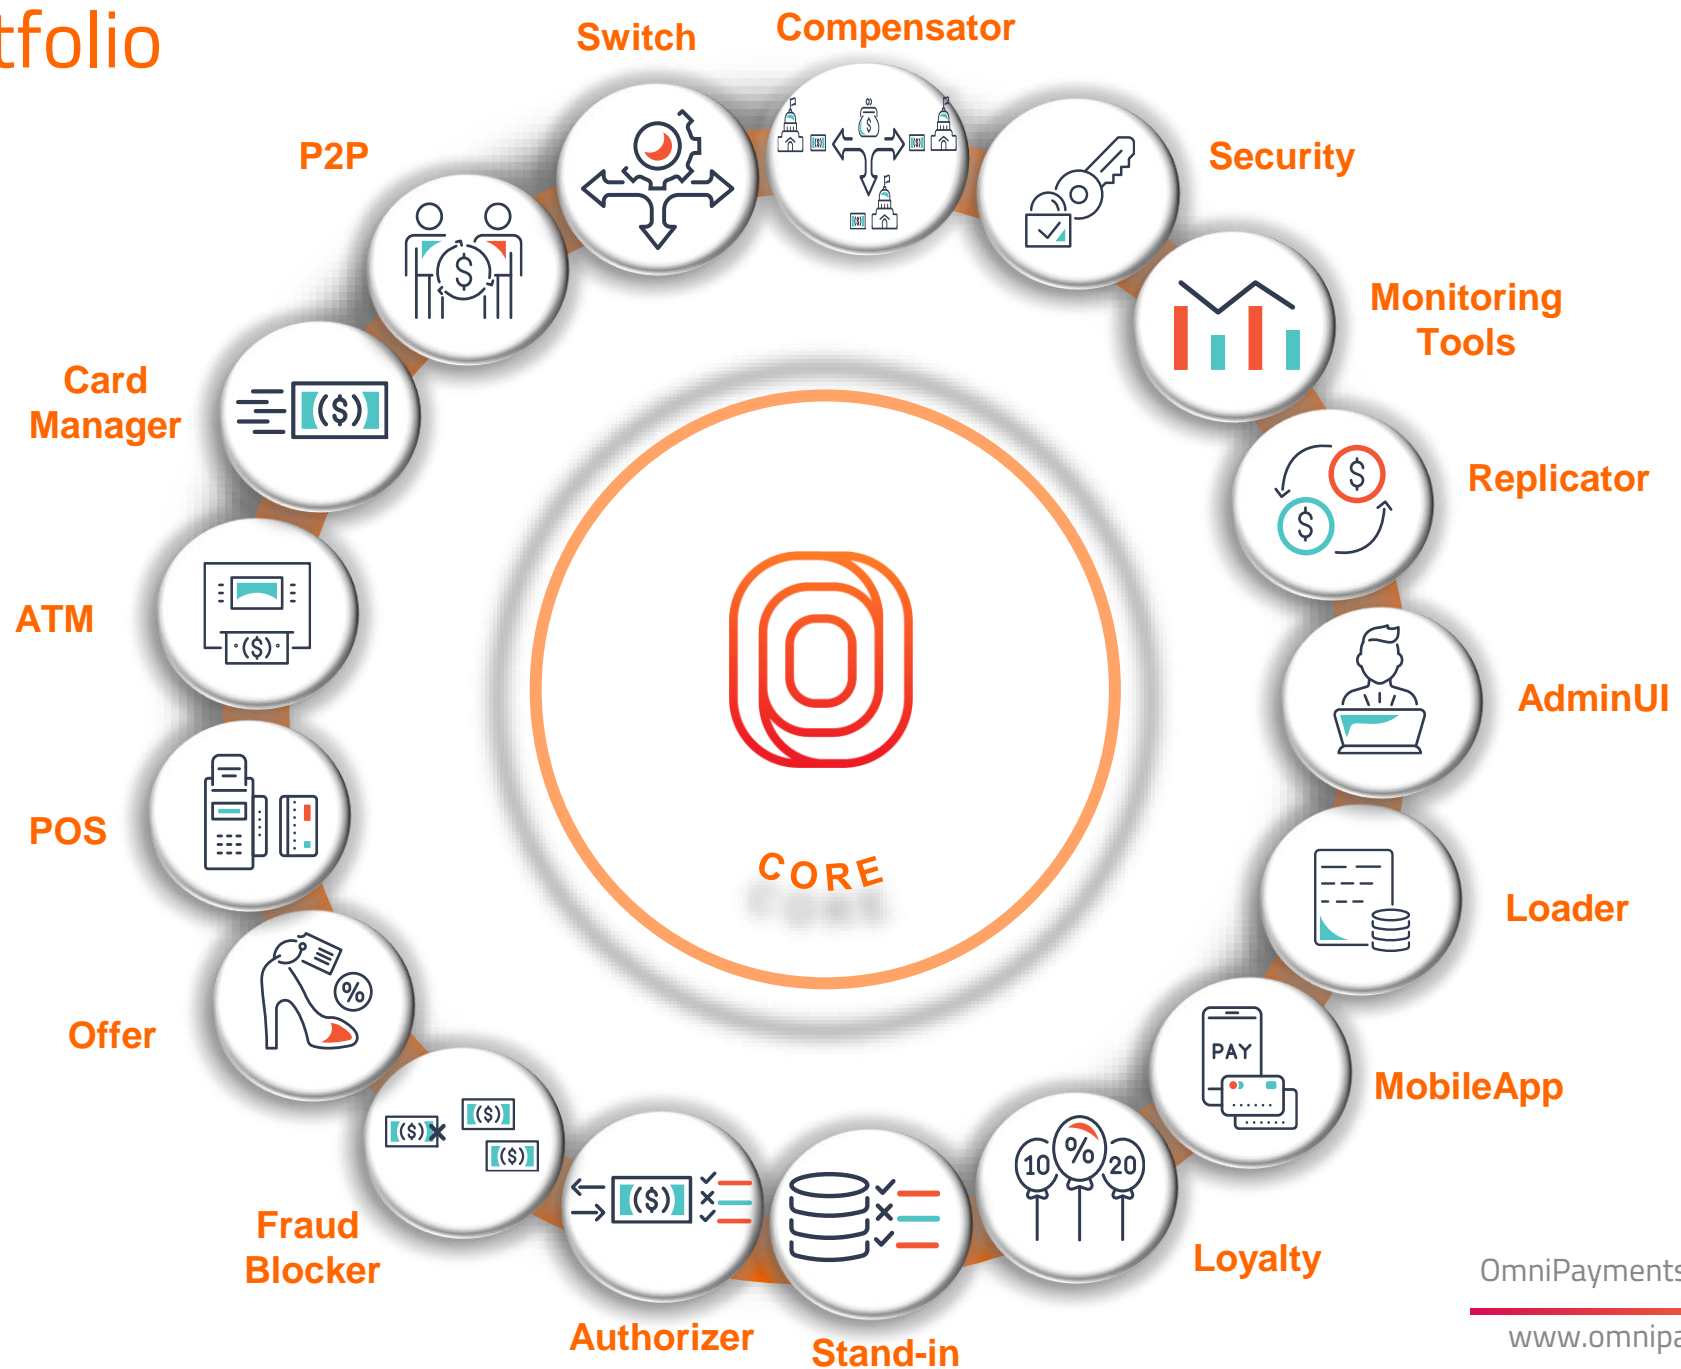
tfolio

Switch
Compensator
Security
P2P
Monitoring Tools
Card Manager
Replicator
ATM
AdminUI
POS
Loader
Offer
MobileApp
Fraud Blocker
Loyalty
Authorizer
Stand-in

CORE

PAY

10
%
20

$
$
(\$)

OmniPayments
www.omnipa